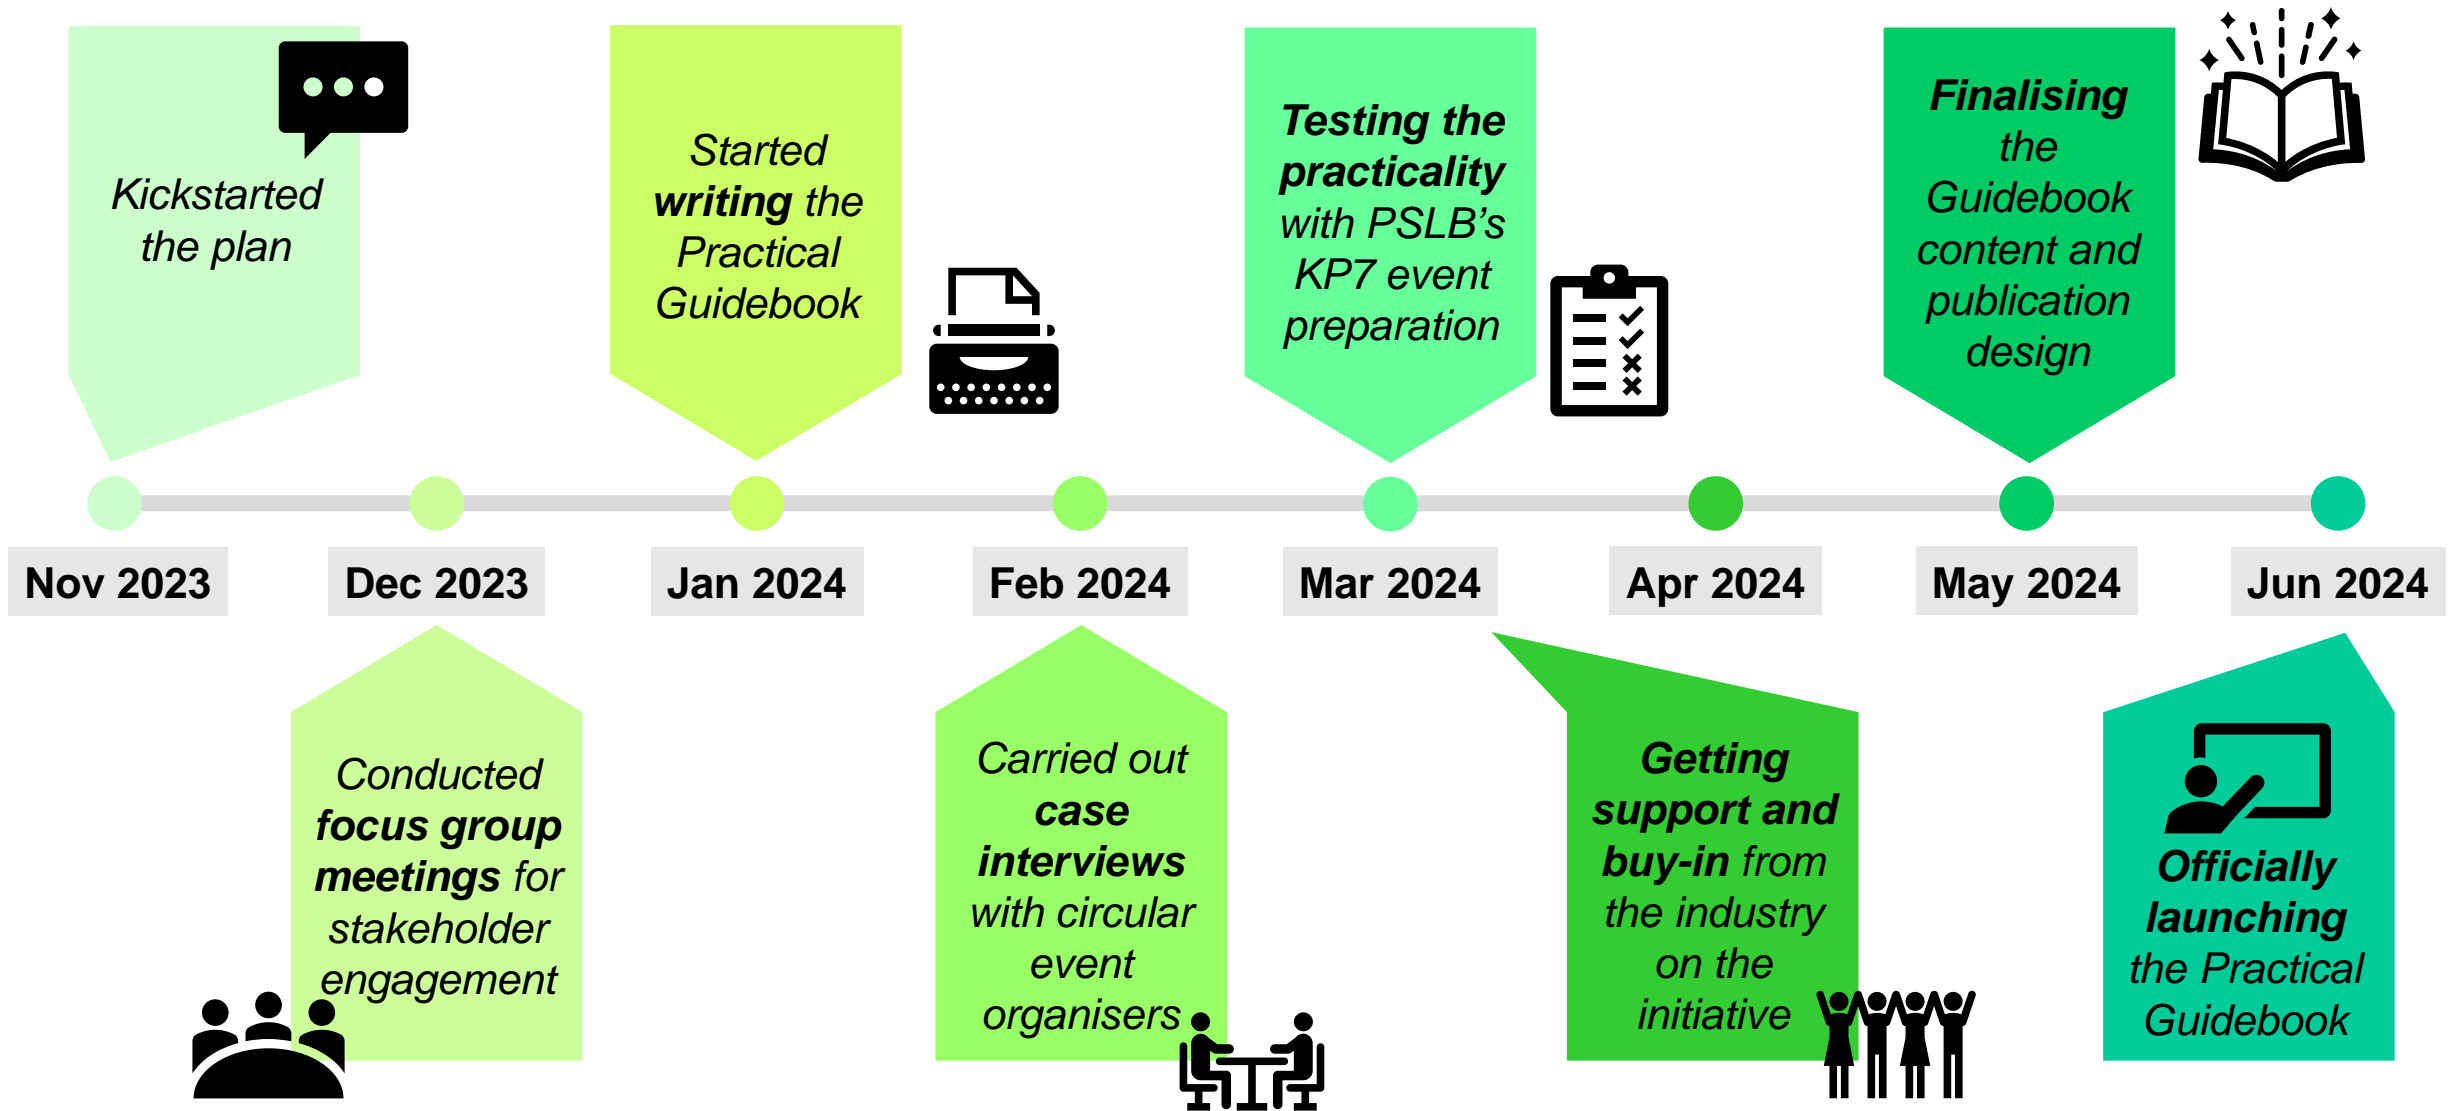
Kickstarted the plan

Started **writing** the Practical Guidebook

**Testing the practicality** with PSLB's KP7 event preparation

**Finalising** the Guidebook content and publication design

Nov 2023

Dec 2023

Jan 2024

Feb 2024

Mar 2024

Apr 2024

May 2024

Jun 2024

Conducted **focus group meetings** for stakeholder engagement

Carried out **case interviews** with circular event organisers

**Getting support and buy-in** from the industry on the initiative

**Officially launching** the Practical Guidebook